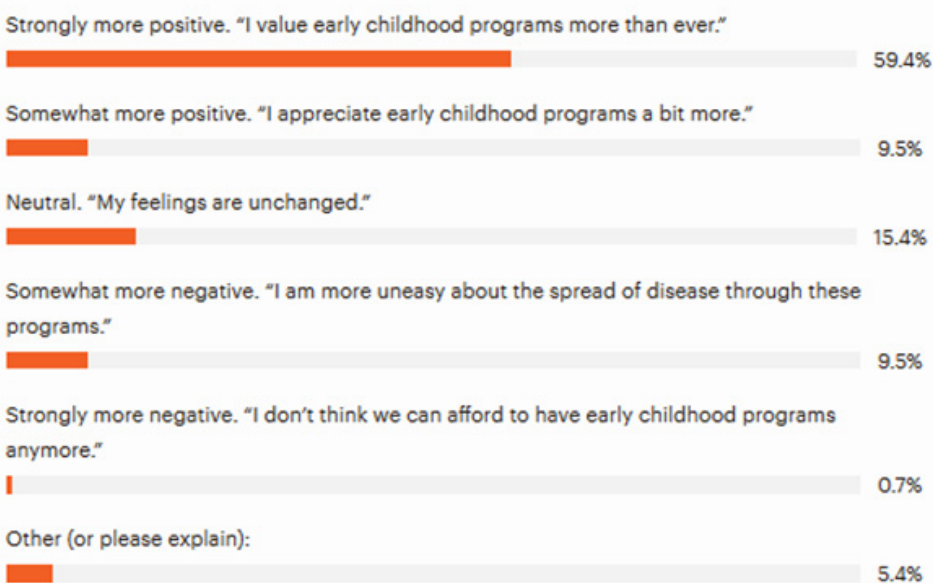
Strongly more positive. “I value early childhood programs more than ever.”
59.4%

Somewhat more positive. “I appreciate early childhood programs a bit more.”
9.5%

Neutral. “My feelings are unchanged.”
15.4%

Somewhat more negative. “I am more uneasy about the spread of disease through these programs.”
9.5%

Strongly more negative. “I don’t think we can afford to have early childhood programs anymore.”
0.7%

Other (or please explain):
5.4%